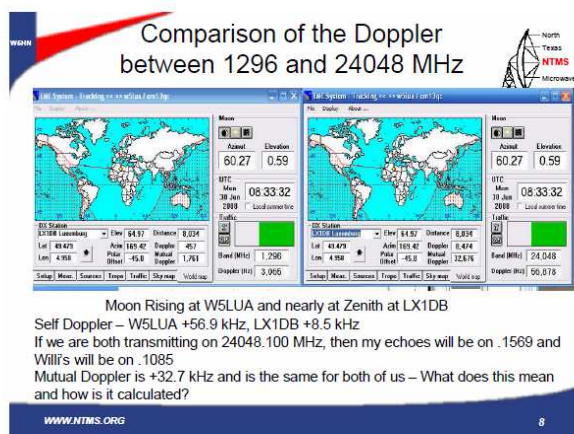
W5HN

Comparison of the Doppler between 1296 and 24048 MHz

North Texas NTMS Microwave

EME System - Tracking >> w5lua / em13qc
File Display About

Moon
Azimuth 60.27
Elevation 0.59
UTC
Mon 30 Jun 2008 08:33:32
Local summer time
Traffic

DX Station
LX1DB Luxembourg
Lat 49.479
Lon 4.950
Elev 64.97
Azim 169.42
Polar Offset -45.8
Distance 8,034
Doppler 457
Mutual Doppler 1,763
Band (MHz) 1,296
Doppler (Hz) 3,066

Setup Meas. Sources Tropo Traffic Sky map World map

EME System - Tracking >> w5lua / em13qc
File Display About

Moon
Azimuth 60.27
Elevation 0.59
UTC
Mon 30 Jun 2008 08:33:32
Local summer time
Traffic

DX Station
LX1DB Luxembourg
Lat 49.479
Lon 4.950
Elev 64.97
Azim 169.42
Polar Offset -45.8
Distance 8,034
Doppler 8,474
Mutual Doppler 32,676
Band (MHz) 24,048
Doppler (Hz) 56,878

Setup Meas. Sources Tropo Traffic Sky map World map

Moon Rising at W5LUA and nearly at Zenith at LX1DB
Self Doppler – W5LUA +56.9 kHz, LX1DB +8.5 kHz
If we are both transmitting on 24048.100 MHz, then my echoes will be on .1569 and Willi's will be on .1085
Mutual Doppler is +32.7 kHz and is the same for both of us – What does this mean and how is it calculated?

WWW.NTMS.ORG

8